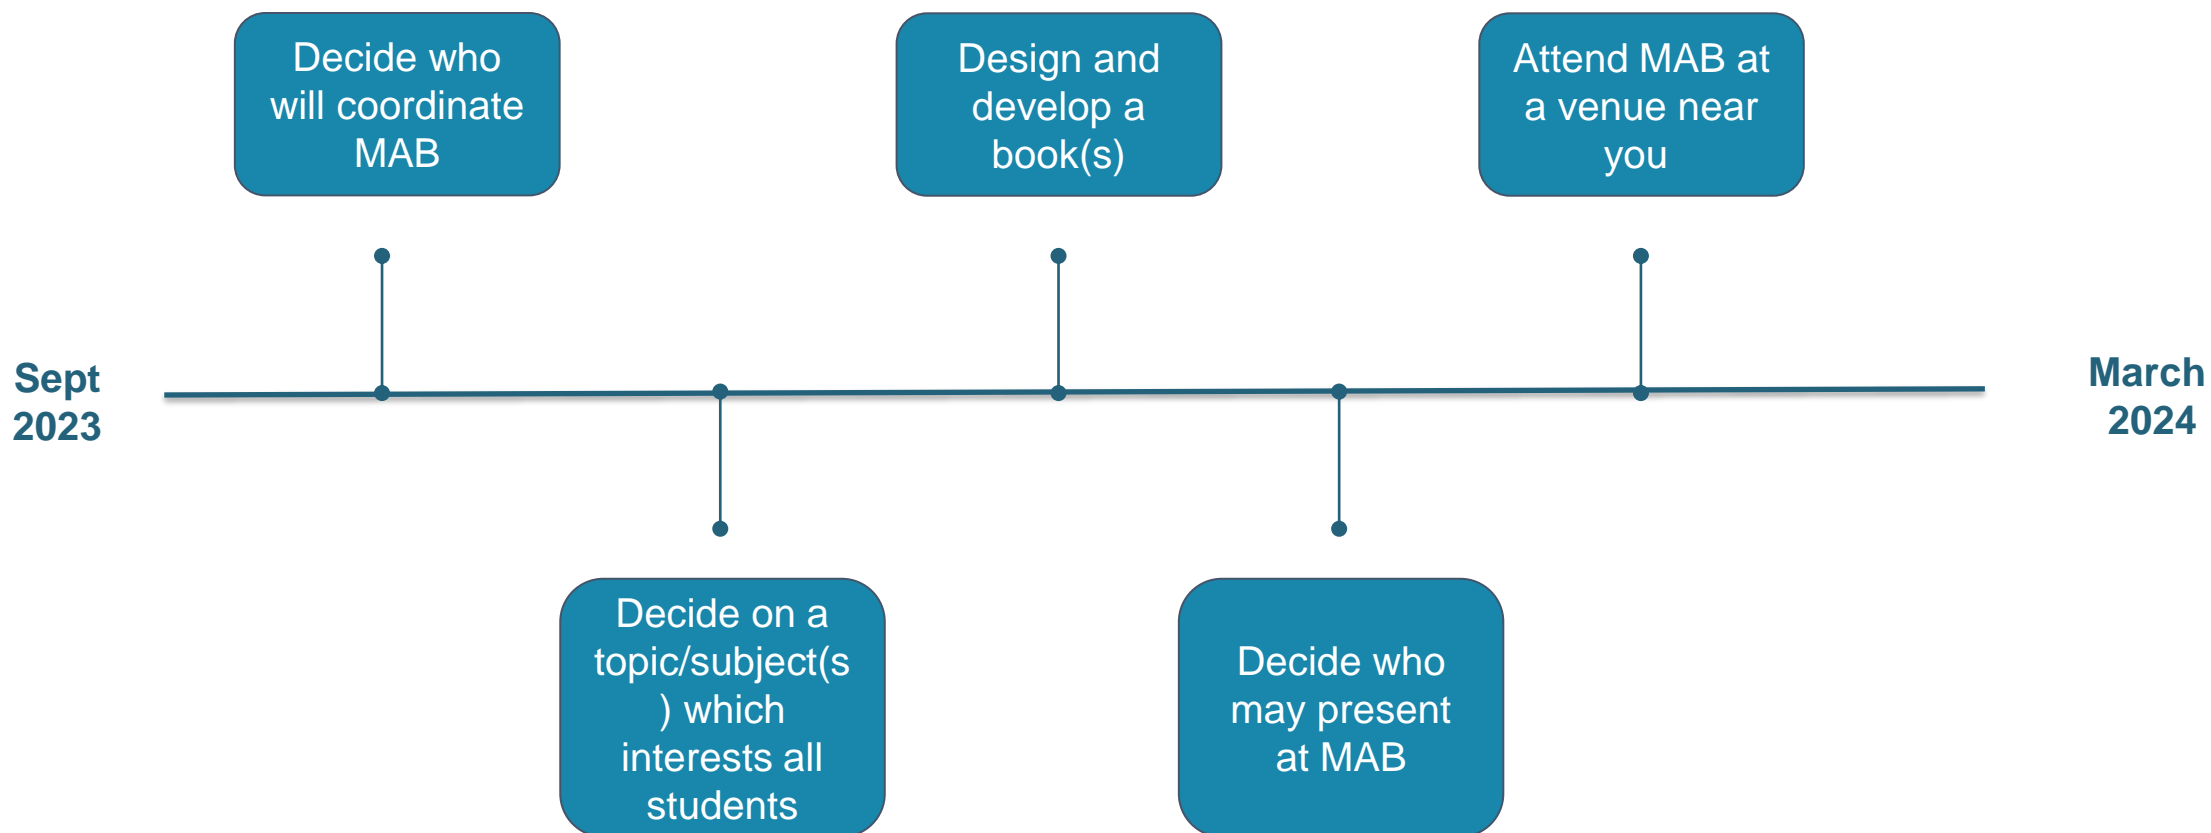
Sept 2023

Decide who will coordinate MAB

Decide on a topic/subject(s ) which interests all students

Design and develop a book(s)

Decide who may present at MAB

Attend MAB at a venue near you

March 2024